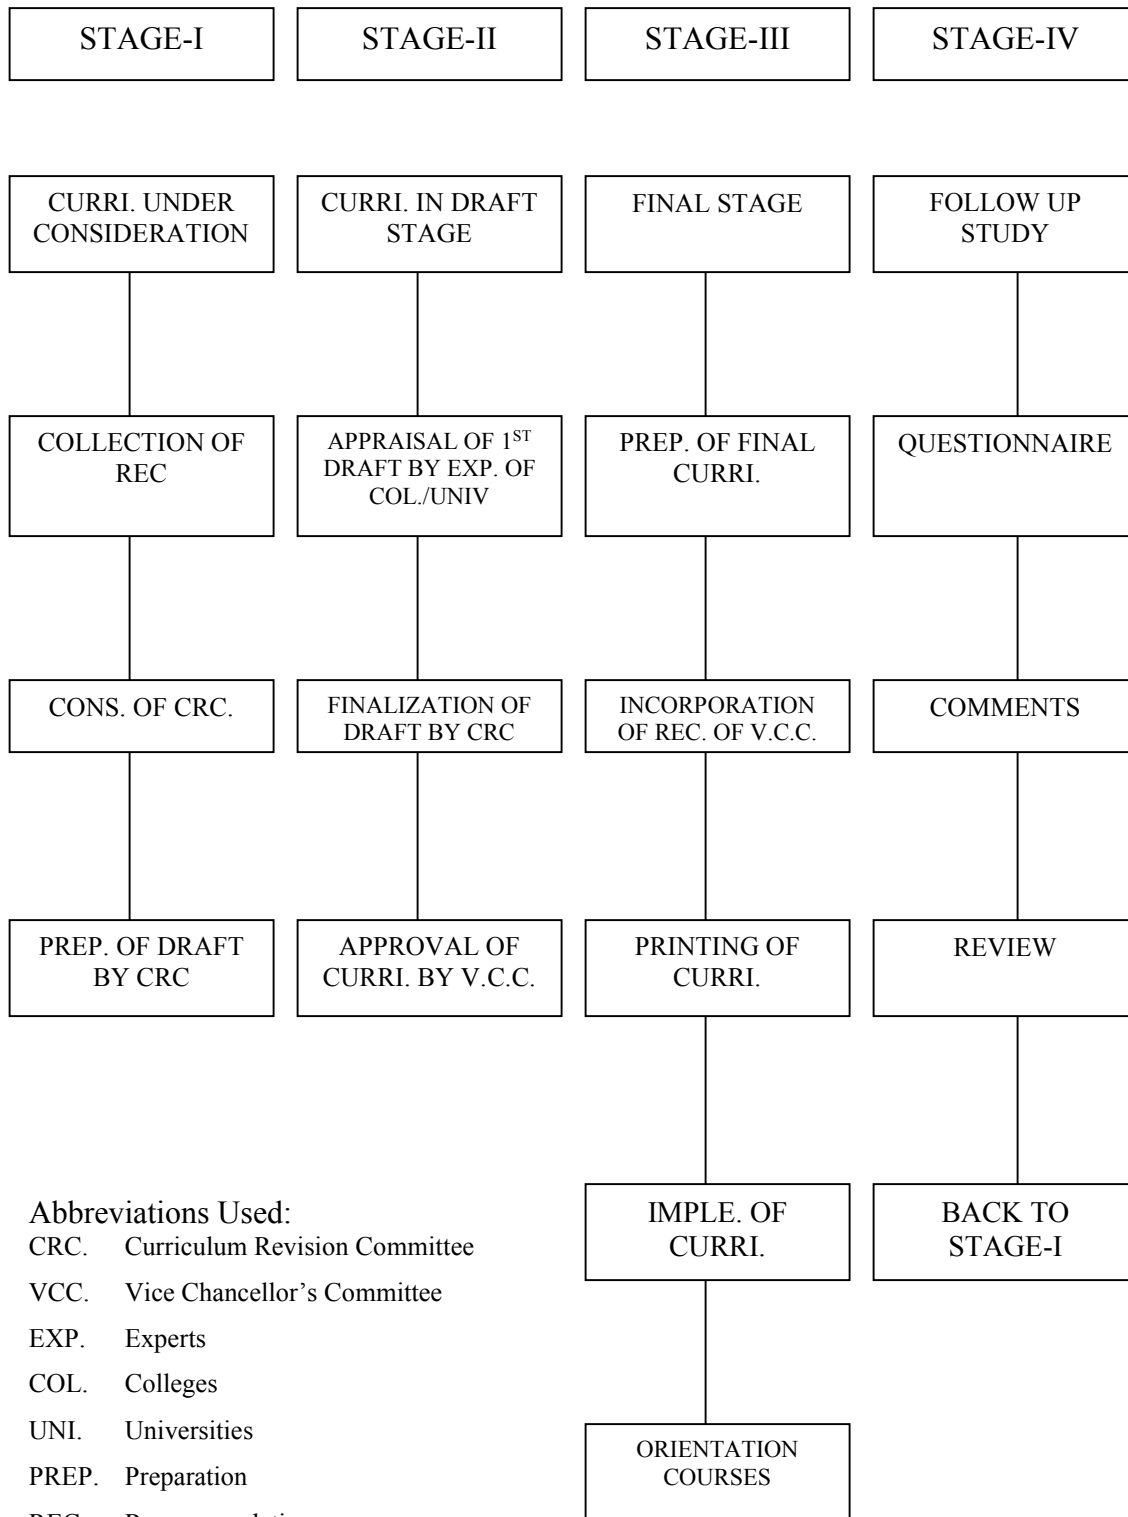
STAGE-I

CURRI. UNDER CONSIDERATION

COLLECTION OF REC

CONS. OF CRC.

PREP. OF DRAFT BY CRC

STAGE-II

CURRI. IN DRAFT STAGE

APPRAISAL OF 1$^{ST}$ DRAFT BY EXP. OF COL./UNIV

FINALIZATION OF DRAFT BY CRC

APPROVAL OF CURRI. BY V.C.C.

STAGE-III

FINAL STAGE

PREP. OF FINAL CURRI.

INCORPORATION OF REC. OF V.C.C.

PRINTING OF CURRI.

IMPLE. OF CURRI.

ORIENTATION COURSES

STAGE-IV

FOLLOW UP STUDY

QUESTIONNAIRE

COMMENTS

REVIEW

BACK TO STAGE-I

Abbreviations Used:
CRC. Curriculum Revision Committee
VCC. Vice Chancellor's Committee
EXP. Experts
COL. Colleges
UNI. Universities
PREP. Preparation
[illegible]